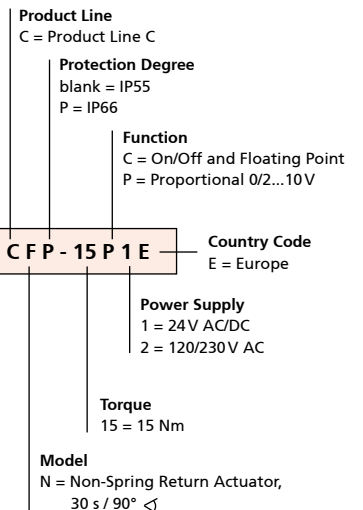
Product Line
C = Product Line C

Protection Degree
blank = IP55
P = IP66

Function
C = On/Off and Floating Point
P = Proportional 0/2...10 V

C F P - 15 P 1 E

Country Code
E = Europe

Power Supply
1 = 24 V AC/DC
2 = 120/230 V AC

Torque
15 = 15 Nm

Model
N = Non-Spring Return Actuator, 30 s / 90° ∢